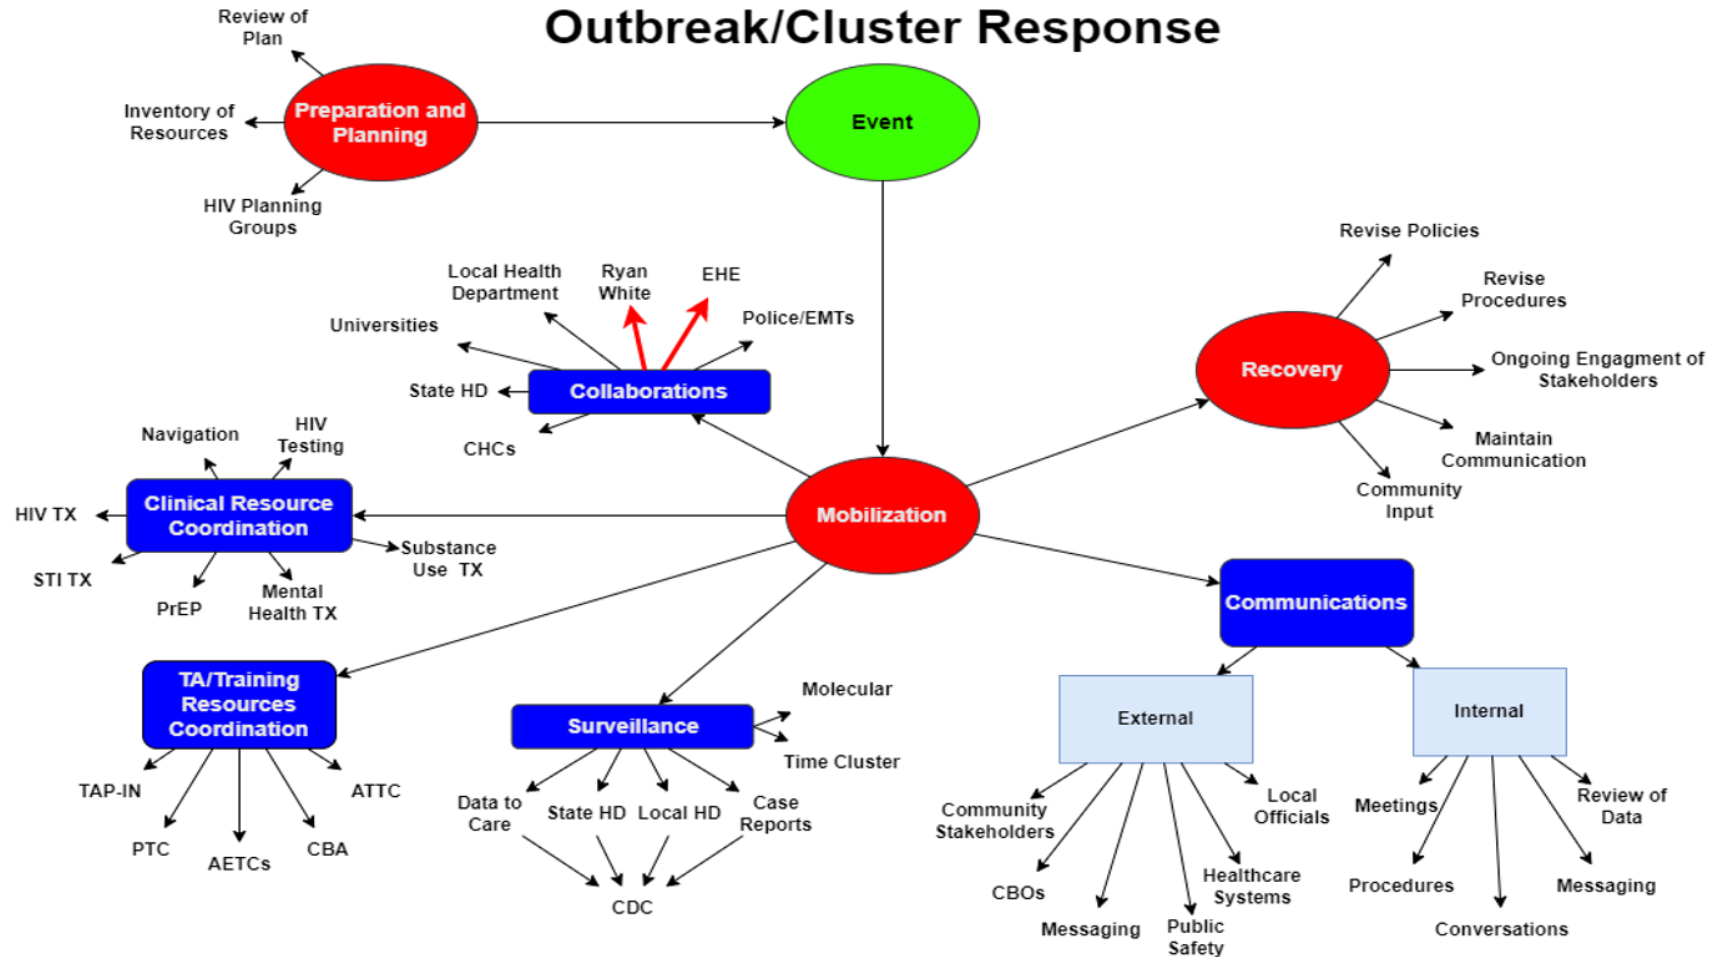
Outbreak/Cluster Response

Review of Plan

Inventory of Resources

Preparation and Planning

HIV Planning Groups

Event

Local Health Department

Ryan White

EHE

Universities

Police/EMTs

State HD

Collaborations

CHCs

Revise Policies

Revise Procedures

Recovery

Ongoing Engagment of Stakeholders

Maintain Communication

Community Input

Navigation

HIV Testing

HIV TX

Clinical Resource Coordination

Substance Use TX

STI TX

PrEP

Mental Health TX

Mobilization

Communications

TA/Training Resources Coordination

TAP-IN

ATTC

PTC

AETCs

CBA

Surveillance

Molecular

Time Cluster

Data to Care

State HD

Local HD

Case Reports

CDC

External

Internal

Community Stakeholders

Local Officials

CBOs

Messaging

Healthcare Systems

Public Safety

Meetings

Review of Data

Procedures

Messaging

Conversations